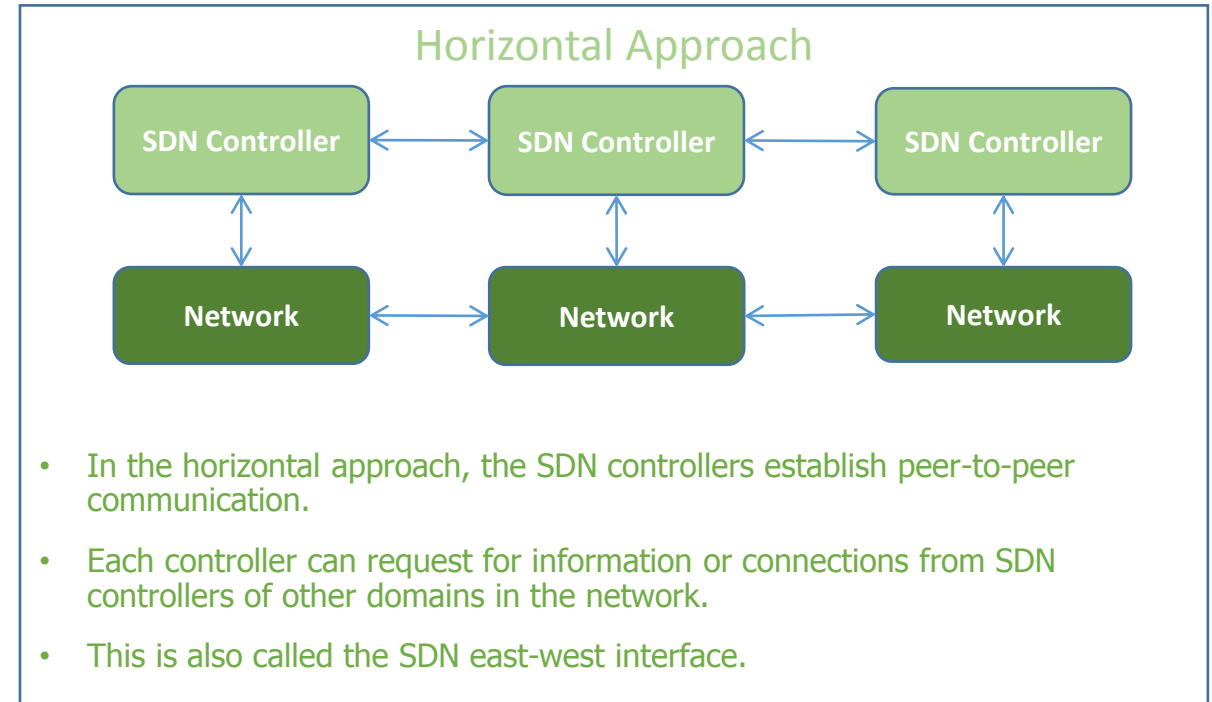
Horizontal Approach

SDN Controller

SDN Controller

SDN Controller

Network

Network

Network

• In the horizontal approach, the SDN controllers establish peer-to-peer communication.

• Each controller can request for information or connections from SDN controllers of other domains in the network.

• This is also called the SDN east-west interface.